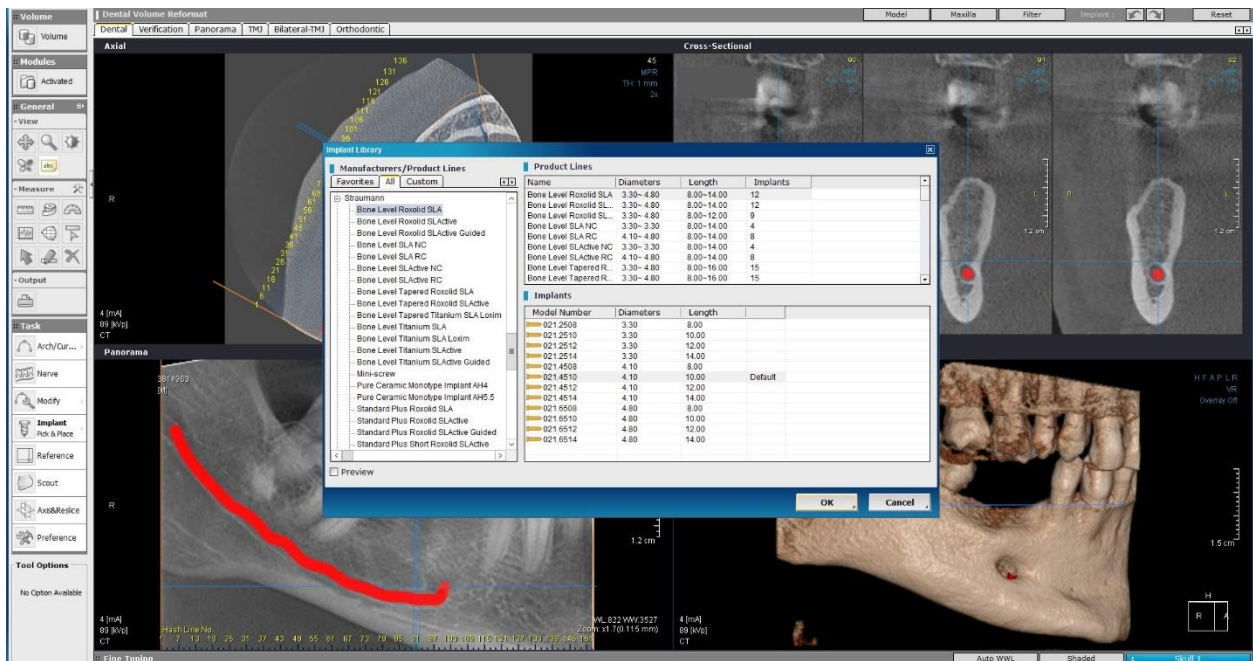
Volume
Volume
Modules
Activated
General
View
Measure
Output
Task
Arch/Cur...
Nerve
Modify
Implant Pick & Place
Reference
Scout
Axis&Reslice
Preference
Tool Options
No Option Available

Dental Volume Reformat
Dental | Verification | Panorama | TMJ | Bilateral-TMJ | Orthodontic
Model | Maxilla | Filter | Implant : | Reset
Axial
Cross-Sectional
136 131 126 121 116 111 106 101 96
45
MPR
TH: 1 mm
2x
R
4 [mA]
89 [kVp]
CT
R
L
1.2 cm
Panorama
R
4 [mA]
89 [kVp]
CT
Hash Line No.
7 13 19 25 31 37 43 49 55 61 67 73 79 85 91 97 103 109 115 121 127 133 139 145 151
WL:822 WW:3527
Zoom: x1.7(0.115 mm)
1.2 cm
4 [mA]
89 [kVp]
CT
H F A P L R
VR
Overlay Off
1.5 cm
H
R
Fine Tuning
Auto WWL | Shaded | Skull 1

Implant Library
Manufacturers/Product Lines
Favorites | All | Custom
Straumann
Bone Level Roxolid SLA
Bone Level Roxolid SLActive
Bone Level Roxolid SLActive Guided
Bone Level SLA NC
Bone Level SLA RC
Bone Level SLActive NC
Bone Level SLActive RC
Bone Level Tapered Roxolid SLA
Bone Level Tapered Roxolid SLActive
Bone Level Tapered Titanium SLA Loxim
Bone Level Titanium SLA
Bone Level Titanium SLA Loxim
Bone Level Titanium SLActive
Bone Level Titanium SLActive Guided
Mini-screw
Pure Ceramic Monotype Implant AH4
Pure Ceramic Monotype Implant AH5.5
Standard Plus Roxolid SLA
Standard Plus Roxolid SLActive
Standard Plus Roxolid SLActive Guided
Standard Plus Short Roxolid SLActive
Preview

Product Lines
| Name | Diameters | Length | Implants |
|---|---|---|---|
| Bone Level Roxolid SLA | 3.30~ 4.80 | 8.00~14.00 | 12 |
| Bone Level Roxolid SL... | 3.30~ 4.80 | 8.00~14.00 | 12 |
| Bone Level Roxolid SL... | 3.30~ 4.80 | 8.00~12.00 | 9 |
| Bone Level SLA NC | 3.30~ 3.30 | 8.00~14.00 | 4 |
| Bone Level SLA RC | 4.10~ 4.80 | 8.00~14.00 | 8 |
| Bone Level SLActive NC | 3.30~ 3.30 | 8.00~14.00 | 4 |
| Bone Level SLActive RC | 4.10~ 4.80 | 8.00~14.00 | 8 |
| Bone Level Tapered R... | 3.30~ 4.80 | 8.00~16.00 | 15 |
| Bone Level Tapered R... | 3.30~ 4.80 | 8.00~16.00 | 15 |

Implants
| Model Number | Diameters | Length | |
|---|---|---|---|
| 021.2508 | 3.30 | 8.00 | |
| 021.2510 | 3.30 | 10.00 | |
| 021.2512 | 3.30 | 12.00 | |
| 021.2514 | 3.30 | 14.00 | |
| 021.4508 | 4.10 | 8.00 | |
| 021.4510 | 4.10 | 10.00 | Default |
| 021.4512 | 4.10 | 12.00 | |
| 021.4514 | 4.10 | 14.00 | |
| 021.6508 | 4.80 | 8.00 | |
| 021.6510 | 4.80 | 10.00 | |
| 021.6512 | 4.80 | 12.00 | |
| 021.6514 | 4.80 | 14.00 | |

OK
Cancel